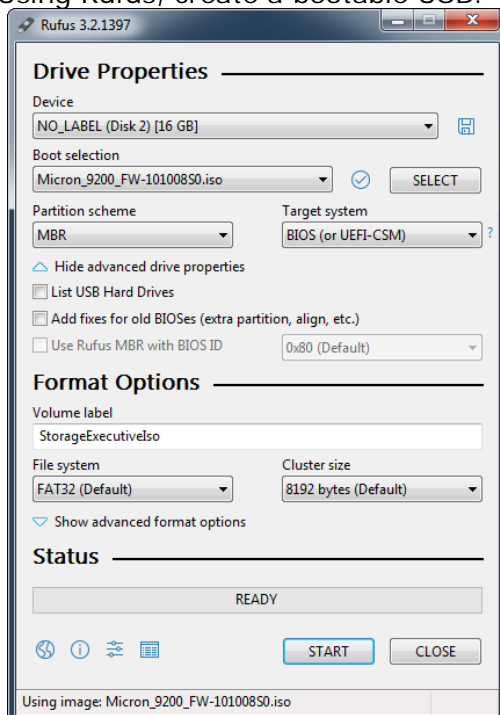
Using Rufus, create a bootable USB.

Rufus 3.2.1397

Drive Properties

Device
NO_LABEL (Disk 2) [16 GB]

Boot selection
Micron_9200_FW-101008S0.iso
SELECT

Partition scheme
MBR

Target system
BIOS (or UEFI-CSM)
?

Hide advanced drive properties
List USB Hard Drives
Add fixes for old BIOSes (extra partition, align, etc.)
Use Rufus MBR with BIOS ID
0x80 (Default)

Format Options

Volume label
StorageExecutiveIso

File system
FAT32 (Default)

Cluster size
8192 bytes (Default)

Show advanced format options

Status

READY

START
CLOSE

Using image: Micron_9200_FW-101008S0.iso